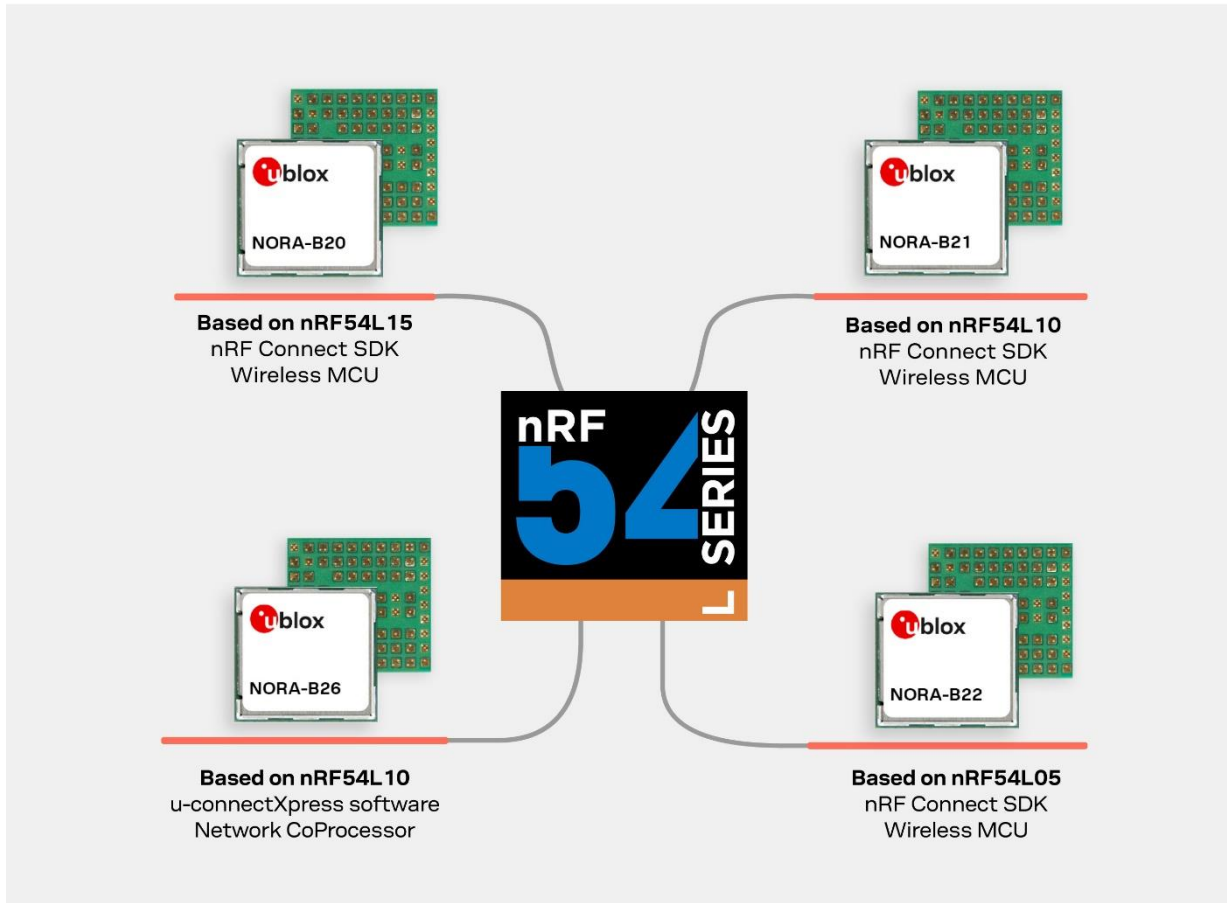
ublox
NORA-B20

Based on nRF54L15
nRF Connect SDK
Wireless MCU

ublox
NORA-B21

Based on nRF54L10
nRF Connect SDK
Wireless MCU

nRF 54 SERIES L

ublox
NORA-B26

Based on nRF54L10
u-connectXpress software
Network CoProcessor

ublox
NORA-B22

Based on nRF54L05
nRF Connect SDK
Wireless MCU